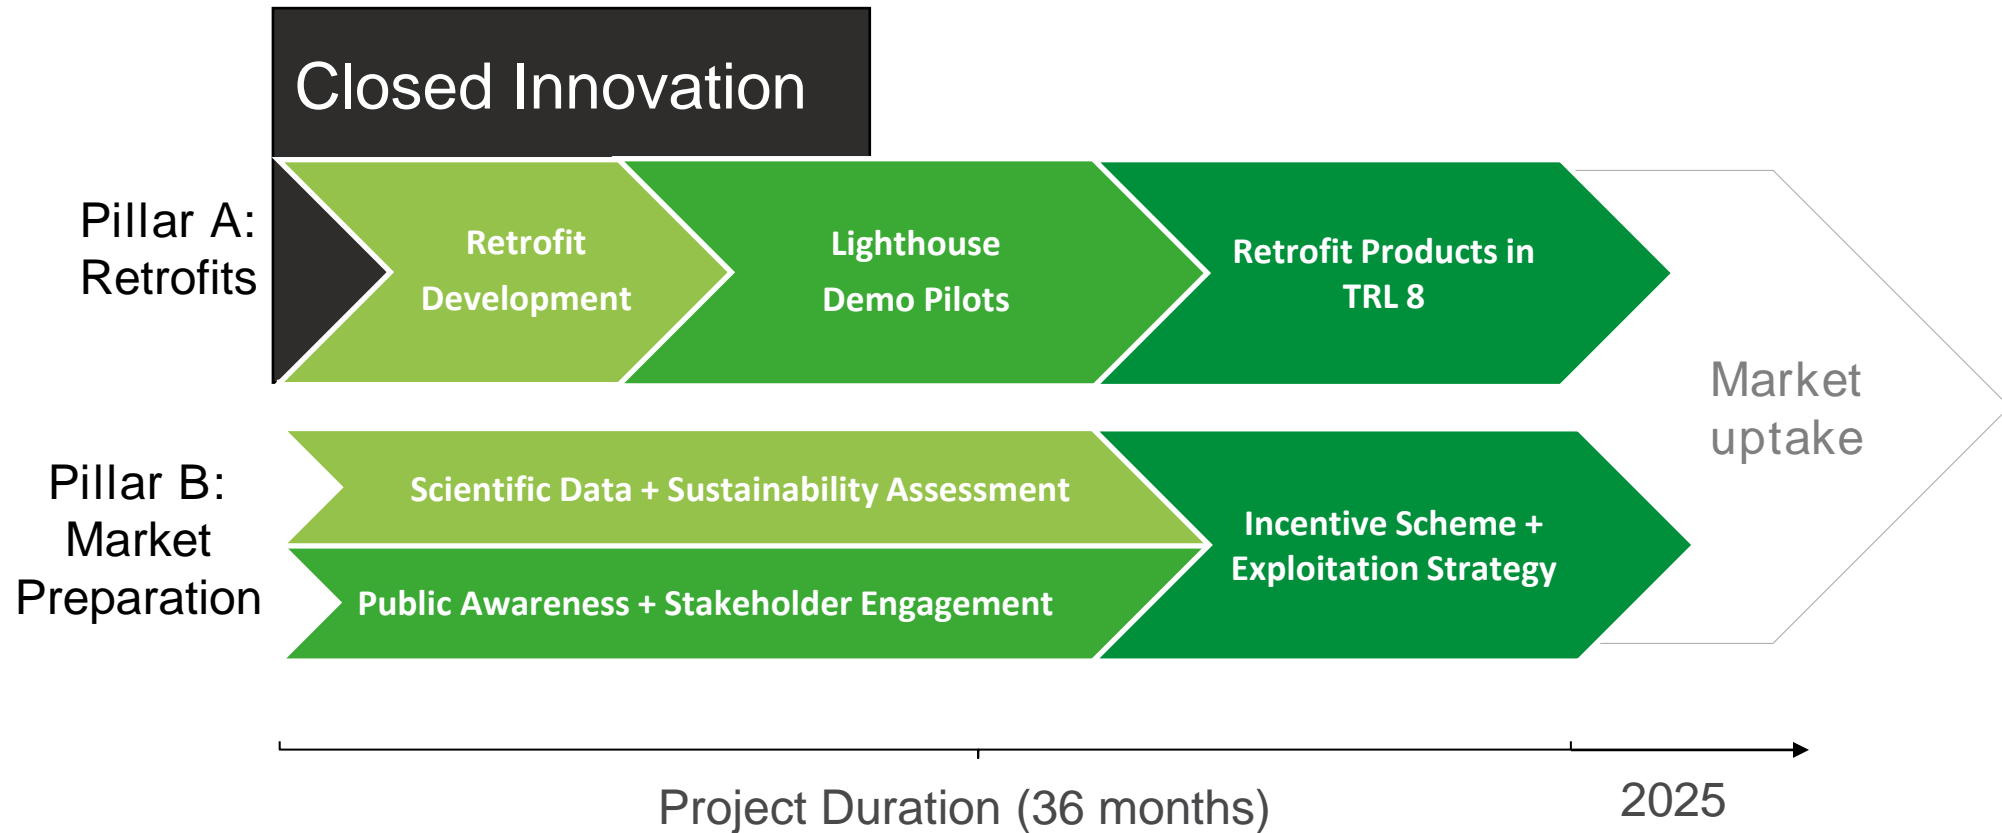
Closed Innovation

Pillar A: Retrofits

Retrofit Development

Lighthouse Demo Pilots

Retrofit Products in TRL 8

Market uptake

Pillar B: Market Preparation

Scientific Data + Sustainability Assessment

Public Awareness + Stakeholder Engagement

Incentive Scheme + Exploitation Strategy

Project Duration (36 months)

2025